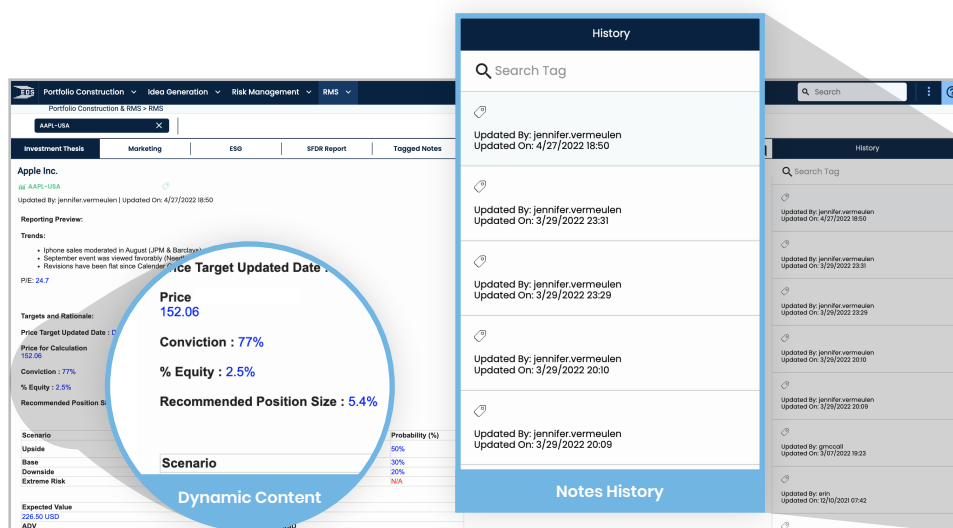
EBS Portfolio Construction Idea Generation Risk Management RMS

Portfolio Construction & RMS > RMS

AAPL-USA

Investment Thesis | Marketing | ESG | SFDR Report | Tagged Notes

Apple Inc.

AAPL-USA

Updated By: jennifer.vermeulen | Updated On: 4/27/2022 18:50

Reporting Preview:

Trends:

- Iphone sales moderated in August (JPM & Barclays)
- September event was viewed favorably (Need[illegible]
- Revisions have been flat since Calender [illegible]

P/E: 24.7

Targets and Rationale:

Price Target Updated Date : D

Price for Calculation
152.06

Conviction : 77%

% Equity : 2.5%

Recommended Position Si

Price Target Updated Date :

Price
152.06

Conviction : 77%

% Equity : 2.5%

Recommended Position Size : 5.4%

Scenario

| Scenario | Probability (%) |
|---|---|
| Upside | 50% |
| Base | 30% |
| Downside | 20% |
| Extreme Risk | N/A |

Expected Value
226.50 USD
ADV

Dynamic Content

History

Search Tag

Updated By: jennifer.vermeulen
Updated On: 4/27/2022 18:50

Updated By: jennifer.vermeulen
Updated On: 3/29/2022 23:31

Updated By: jennifer.vermeulen
Updated On: 3/29/2022 23:29

Updated By: jennifer.vermeulen
Updated On: 3/29/2022 20:10

Updated By: jennifer.vermeulen
Updated On: 3/29/2022 20:09

Notes History

Search

History

Search Tag

Updated By: jennifer.vermeulen
Updated On: 4/27/2022 18:50

Updated By: jennifer.vermeulen
Updated On: 3/29/2022 23:31

Updated By: jennifer.vermeulen
Updated On: 3/29/2022 23:29

Updated By: jennifer.vermeulen
Updated On: 3/29/2022 20:10

Updated By: jennifer.vermeulen
Updated On: 3/29/2022 20:09

Updated By: gmccall
Updated On: 3/07/2022 19:23

Updated By: erin
Updated On: 12/10/2021 07:42